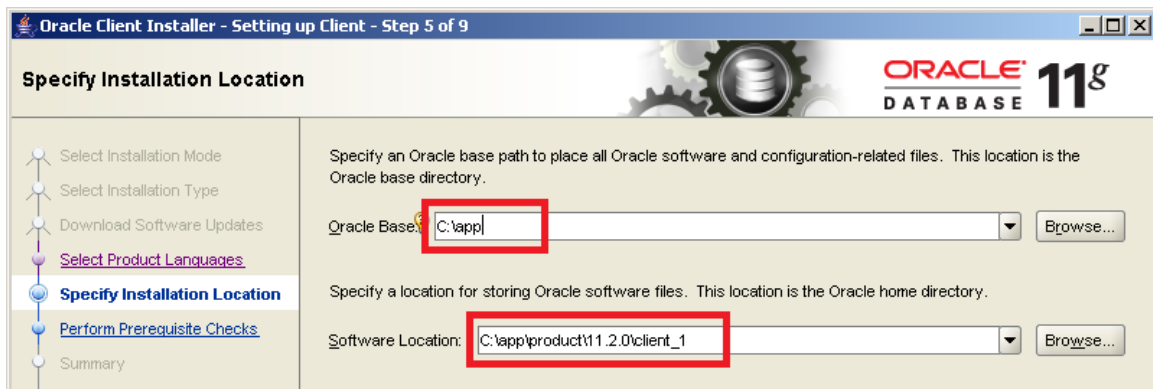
Oracle Client Installer - Setting up Client - Step 5 of 9

Specify Installation Location

ORACLE DATABASE 11g

Select Installation Mode
Select Installation Type
Download Software Updates
Select Product Languages
Specify Installation Location
Perform Prerequisite Checks
Summary

Specify an Oracle base path to place all Oracle software and configuration-related files. This location is the Oracle base directory.

Oracle Base: C:\app

Browse...

Specify a location for storing Oracle software files. This location is the Oracle home directory.

Software Location: C:\app\product\11.2.0\client_1

Browse...